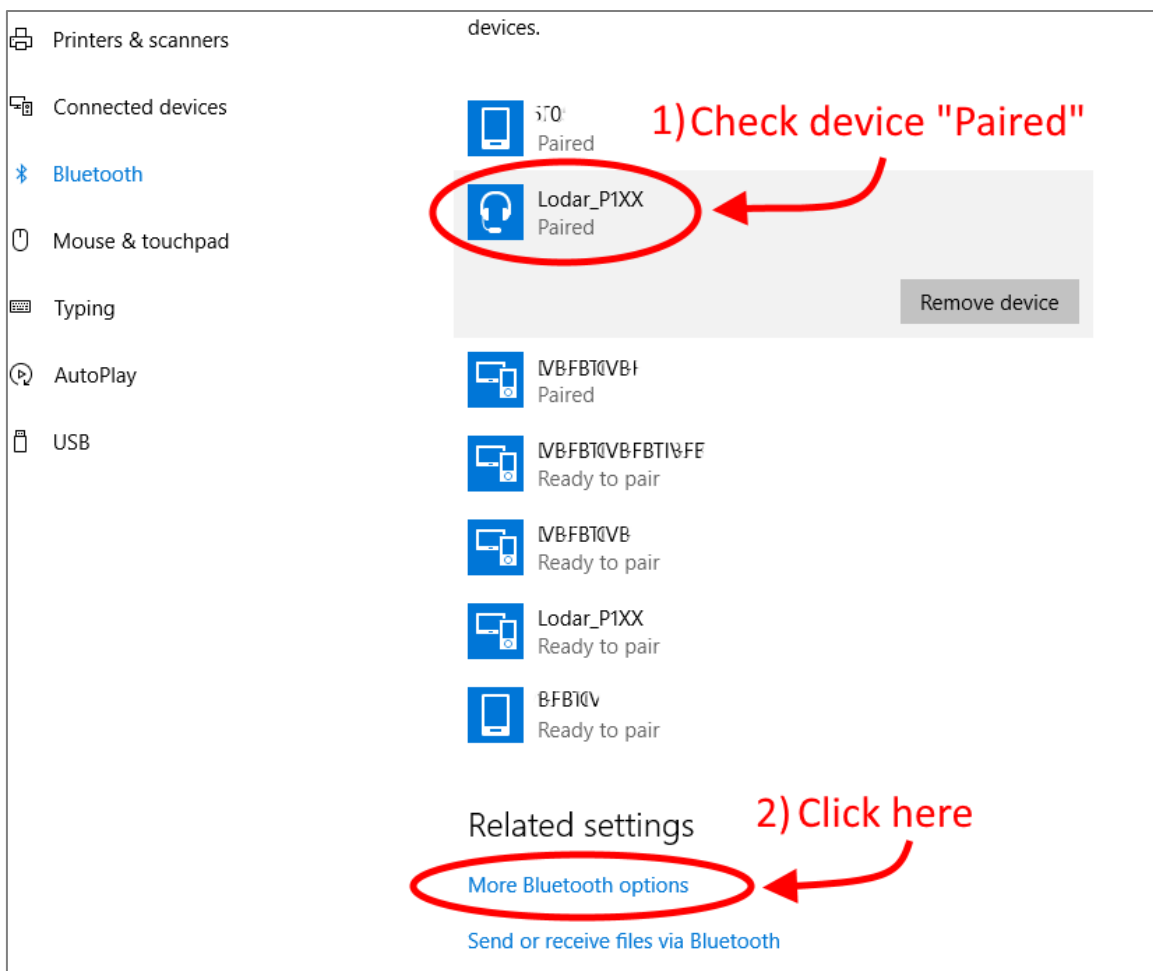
Printers & scanners

Connected devices

Bluetooth

Mouse & touchpad

Typing

AutoPlay

USB

devices.

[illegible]
Paired

1) Check device "Paired"

Lodar_P1XX
Paired

Remove device

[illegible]
Paired

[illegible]
Ready to pair

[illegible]
Ready to pair

Lodar_P1XX
Ready to pair

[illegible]
Ready to pair

Related settings

2) Click here

More Bluetooth options

Send or receive files via Bluetooth